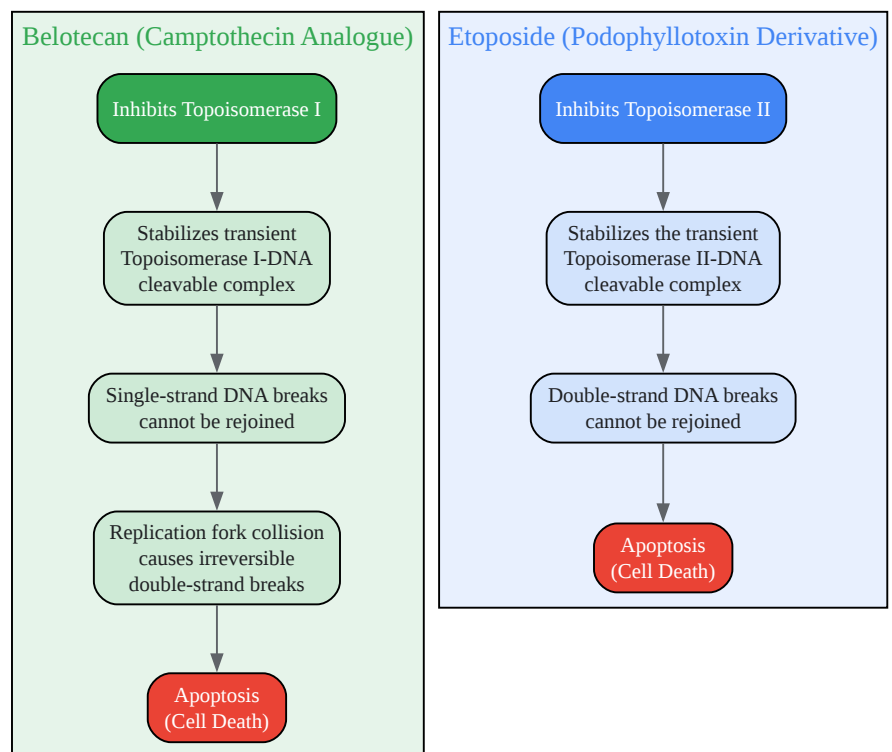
Belotecan (Camptothecin Analogue)

Inhibits Topoisomerase I

Stabilizes transient Topoisomerase I-DNA cleavable complex

Single-strand DNA breaks cannot be rejoined

Replication fork collision causes irreversible double-strand breaks

Apoptosis (Cell Death)

Etoposide (Podophyllotoxin Derivative)

Inhibits Topoisomerase II

Stabilizes the transient Topoisomerase II-DNA cleavable complex

Double-strand DNA breaks cannot be rejoined

Apoptosis (Cell Death)